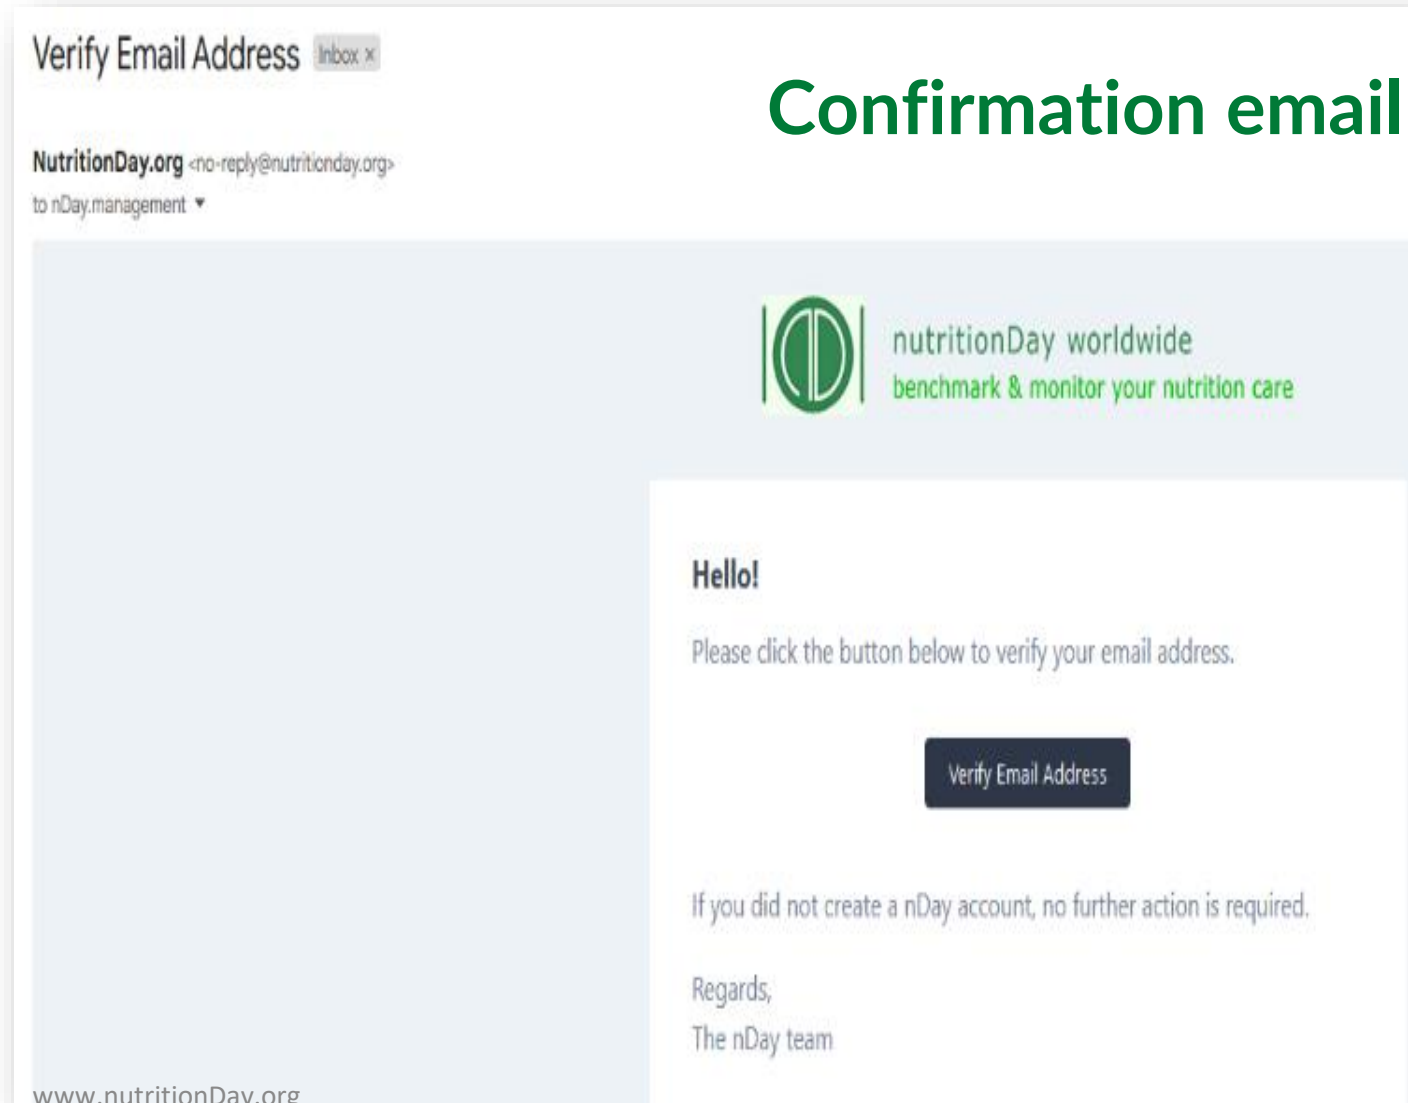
Verify Email Address Inbox ×

Confirmation email

NutritionDay.org <no-reply@nutritionday.org>
to nDay.management ▾

nutritionDay worldwide
benchmark & monitor your nutrition care

Hello!

Please click the button below to verify your email address.

Verify Email Address

If you did not create a nDay account, no further action is required.

Regards,
The nDay team

www.nutritionDay.org